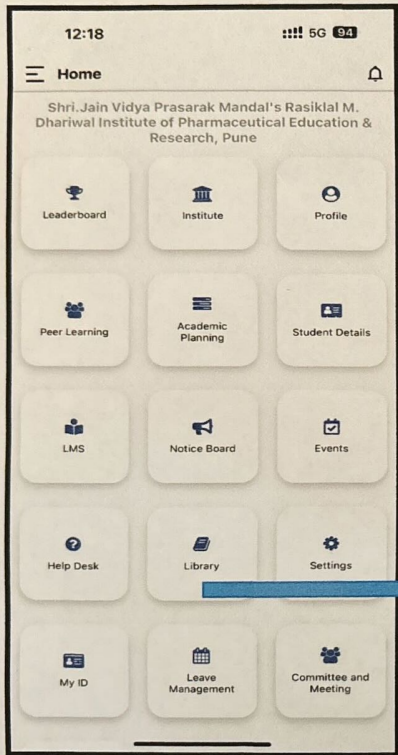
12:18

5G 94

Home

Shri.Jain Vidya Prasarak Mandal's Rasiklal M. Dhariwal Institute of Pharmaceutical Education & Research, Pune

Leaderboard

Institute

Profile

Peer Learning

Academic Planning

Student Details

LMS

Notice Board

Events

Help Desk

Library

Settings

My ID

Leave Management

Committee and Meeting